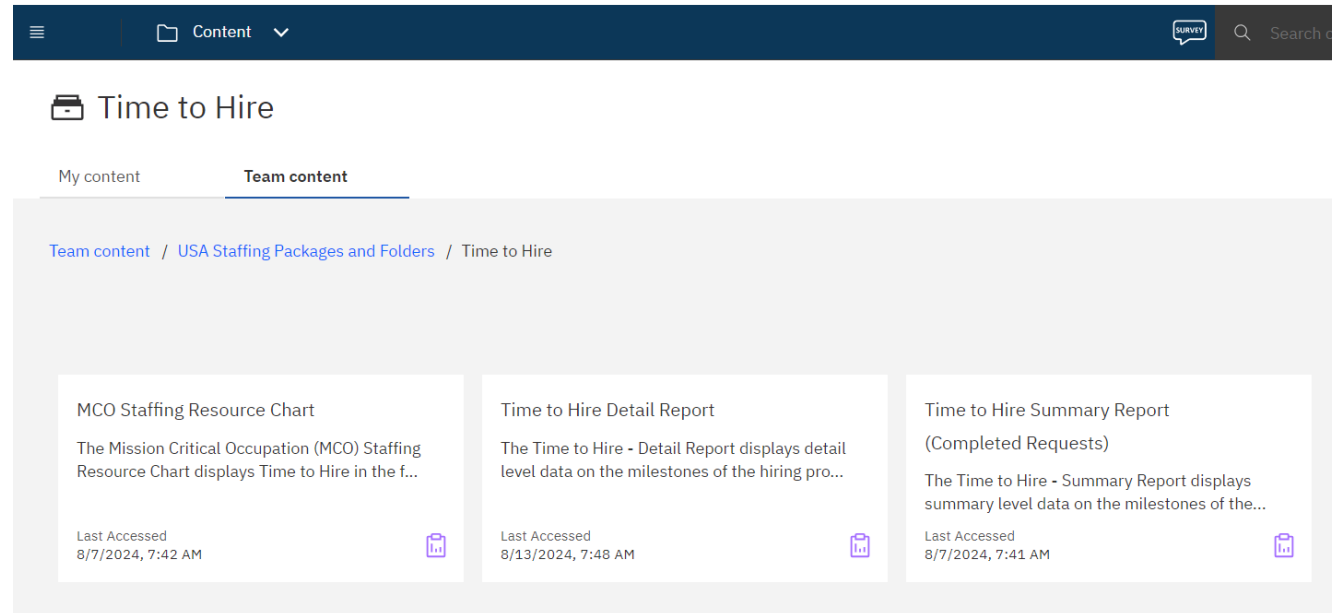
Content

SURVEY

Search c

Time to Hire

My content

Team content

Team content / USA Staffing Packages and Folders / Time to Hire

MCO Staffing Resource Chart

The Mission Critical Occupation (MCO) Staffing Resource Chart displays Time to Hire in the f...

Last Accessed
8/7/2024, 7:42 AM

Time to Hire Detail Report

The Time to Hire - Detail Report displays detail level data on the milestones of the hiring pro...

Last Accessed
8/13/2024, 7:48 AM

Time to Hire Summary Report (Completed Requests)

The Time to Hire - Summary Report displays summary level data on the milestones of the...

Last Accessed
8/7/2024, 7:41 AM